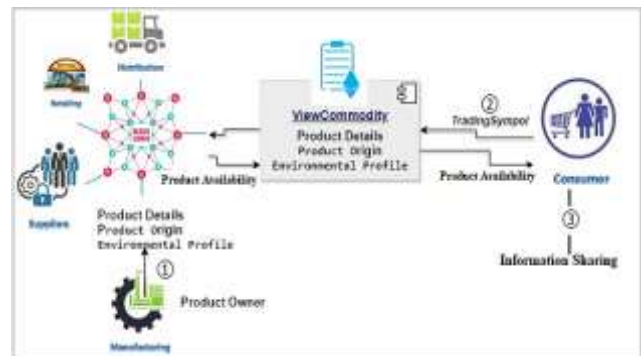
Distribution

Retailing

Suppliers

Manufacturing

ViewCommodity
Product Details
Product Origin
Environmental Profile

② TradingSymbol

Consumer

Product Availability

Product Availability

Product Details
Product Origin
Environmental Profile

①

Product Owner

③

Information Sharing